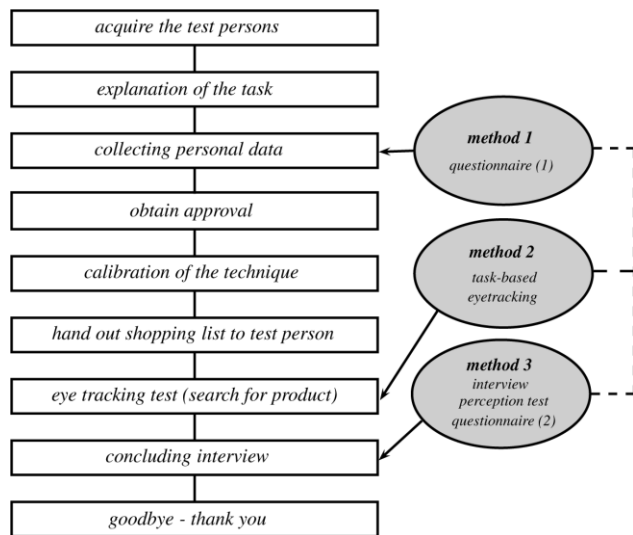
acquire the test persons

explanation of the task

collecting personal data

obtain approval

calibration of the technique

hand out shopping list to test person

eye tracking test (search for product)

concluding interview

goodbye - thank you

method 1
questionnaire (1)

method 2
task-based eyetracking

method 3
interview perception test questionnaire (2)